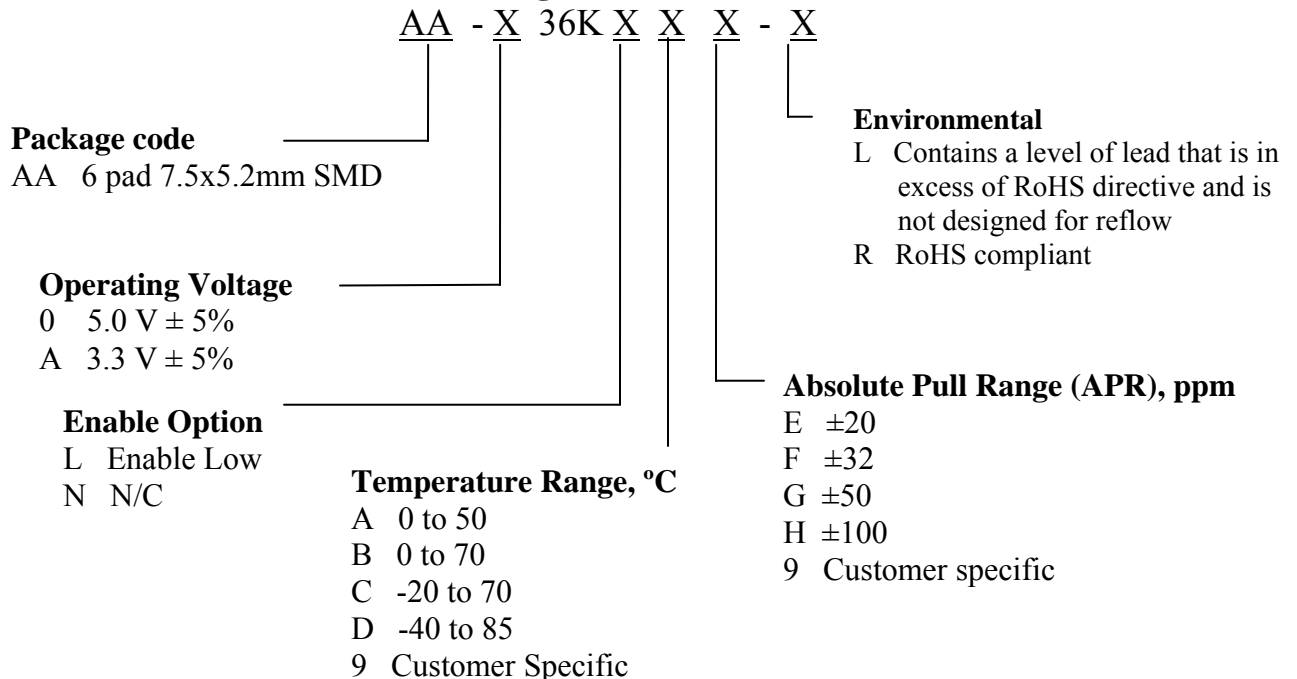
AA - X 36K X X X - X

Package code
AA 6 pad 7.5x5.2mm SMD

Environmental
L Contains a level of lead that is in excess of RoHS directive and is not designed for reflow
R RoHS compliant

Operating Voltage
0 5.0 V ± 5%
A 3.3 V ± 5%

Absolute Pull Range (APR), ppm
E ±20
F ±32
G ±50
H ±100
9 Customer specific

Enable Option
L Enable Low
N N/C

Temperature Range, ºC
A 0 to 50
B 0 to 70
C -20 to 70
D -40 to 85
9 Customer Specific